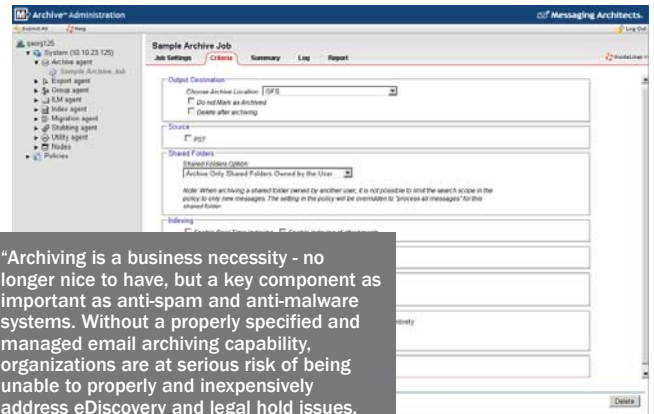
M+ Archive™ Administration

Messaging Architects.

Submit All   Help

Log Out

gaosg125
System (10.10.23.125)
Archive agent
Sample Archive Job
Export agent
Group agent
ILM agent
Index agent
Migration agent
Stubbing agent
Utility agent
Nodes
Policies

Sample Archive Job

Job Settings   Criteria   Summary   Log   Report

Output Destination
Choose Archive Location: GFS
Do not Mark as Archived
Delete after archiving

Source
PST

Shared Folders
Shared Folders Option
Archive Only Shared Folders Owned by the User
Note: When archiving a shared folder owned by another user, it is not possible to limit the search scope in the policy to only new messages. The setting in the policy will be overridden to "process all messages" for this shared folder.

Indexing

Delete

"Archiving is a business necessity - no longer nice to have, but a key component as important as anti-spam and anti-malware systems. Without a properly specified and managed email archiving capability, organizations are at serious risk of being unable to properly and inexpensively address eDiscovery and legal hold issues.